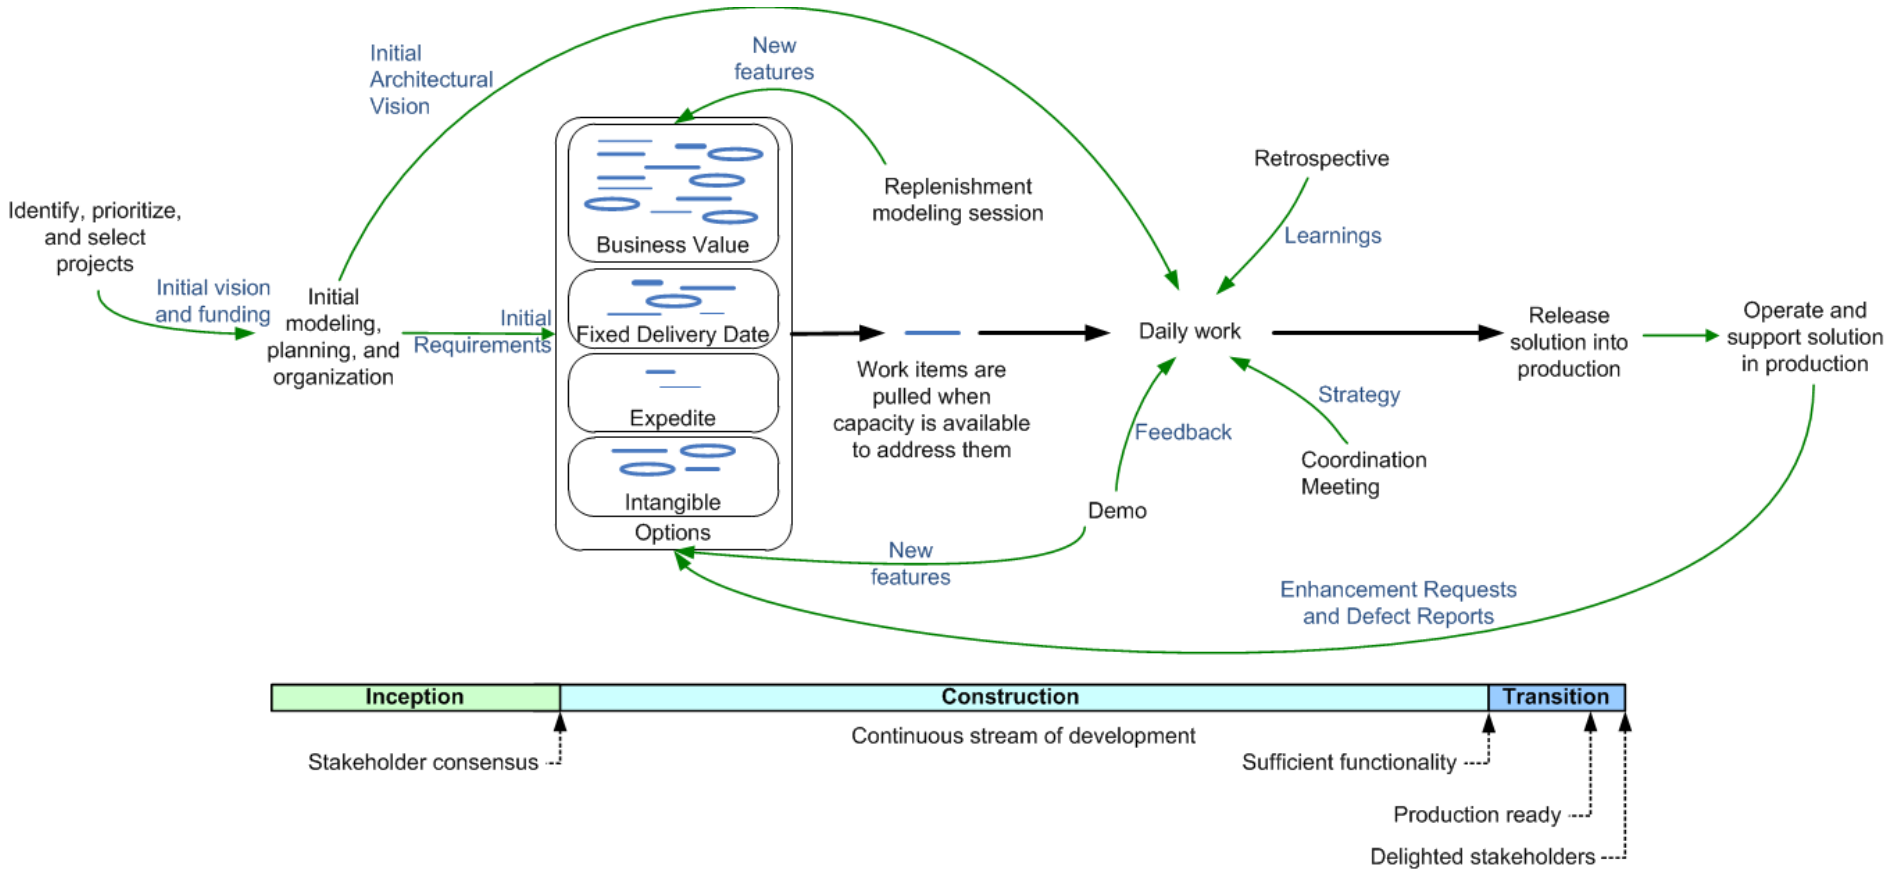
Initial Architectural Vision

New features

Identify, prioritize, and select projects

Initial vision and funding

Initial modeling, planning, and organization

Initial Requirements

Business Value

Fixed Delivery Date

Expedite

Intangible

Options

Replenishment modeling session

Retrospective

Learnings

Work items are pulled when capacity is available to address them

Daily work

Release solution into production

Operate and support solution in production

Strategy

Feedback

Coordination Meeting

Demo

New features

Enhancement Requests and Defect Reports

| Inception | Construction | Transition |
|---|---|---|

Stakeholder consensus

Continuous stream of development

Sufficient functionality

Production ready

Delighted stakeholders